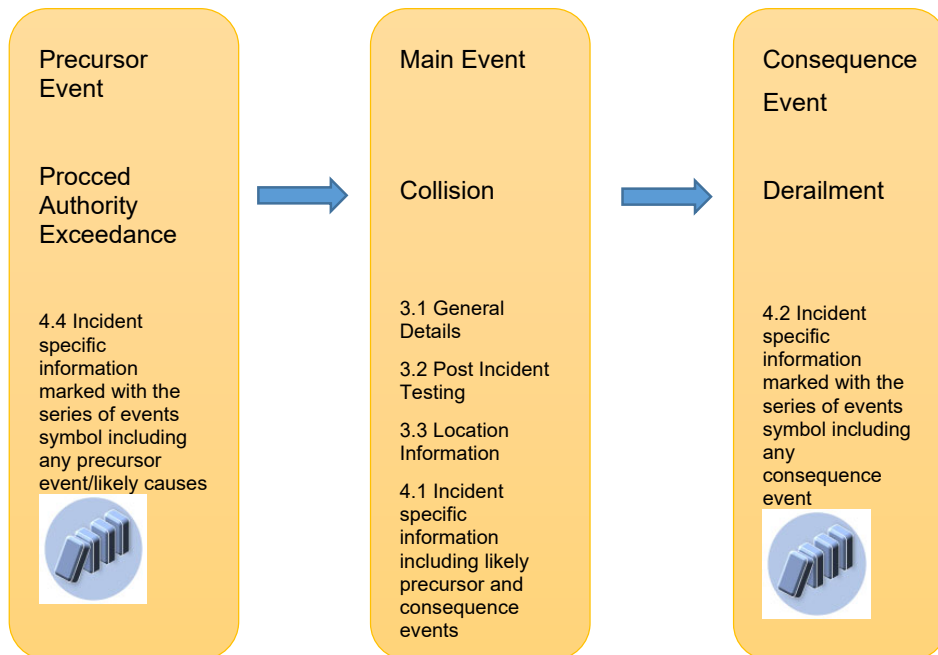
Precursor Event

Procced Authority Exceedance

4.4 Incident specific information marked with the series of events symbol including any precursor event/likely causes

Main Event

Collision

3.1 General Details

3.2 Post Incident Testing

3.3 Location Information

4.1 Incident specific information including likely precursor and consequence events

Consequence Event

Derailment

4.2 Incident specific information marked with the series of events symbol including any consequence event